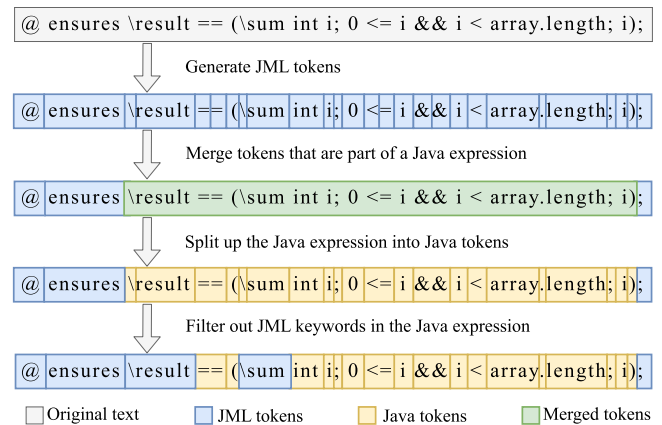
@ ensures \result == (\sum int i; 0 <= i && i < array.length; i);

Generate JML tokens

@ ensures \result == (\sum int i; 0 <= i && i < array.length; i);

Merge tokens that are part of a Java expression

@ ensures \result == (\sum int i; 0 <= i && i < array.length; i);

Split up the Java expression into Java tokens

@ ensures \result == (\sum int i; 0 <= i && i < array.length; i);

Filter out JML keywords in the Java expression

@ ensures \result == (\sum int i; 0 <= i && i < array.length; i);

Original text | JML tokens | Java tokens | Merged tokens